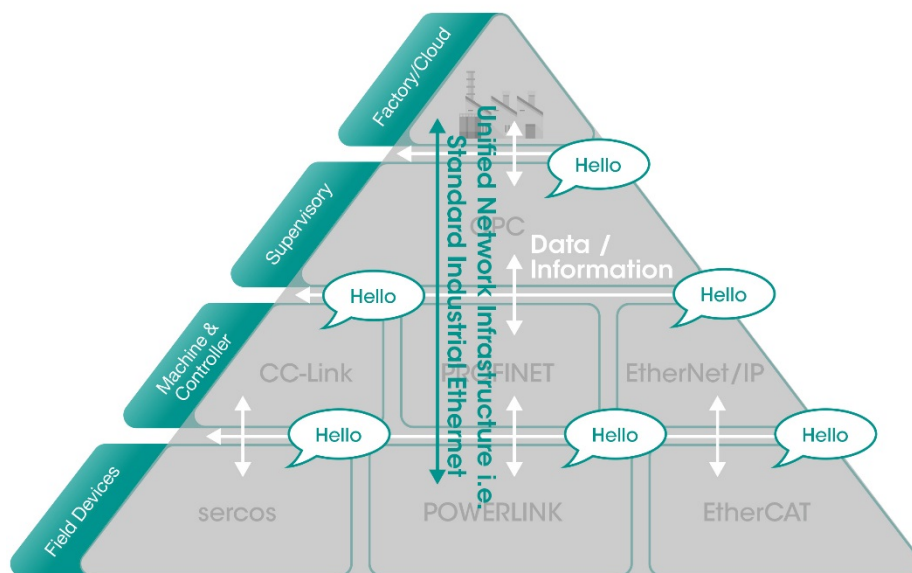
Factory/Cloud

Supervisory

Machine & Controller

Field Devices

Unified Network Infrastructure i.e. Standard Industrial Ethernet

Hello

OPC

Data / Information

Hello

Hello

CC-Link

PROFINET

EtherNet/IP

Hello

Hello

Hello

sercos

POWERLINK

EtherCAT